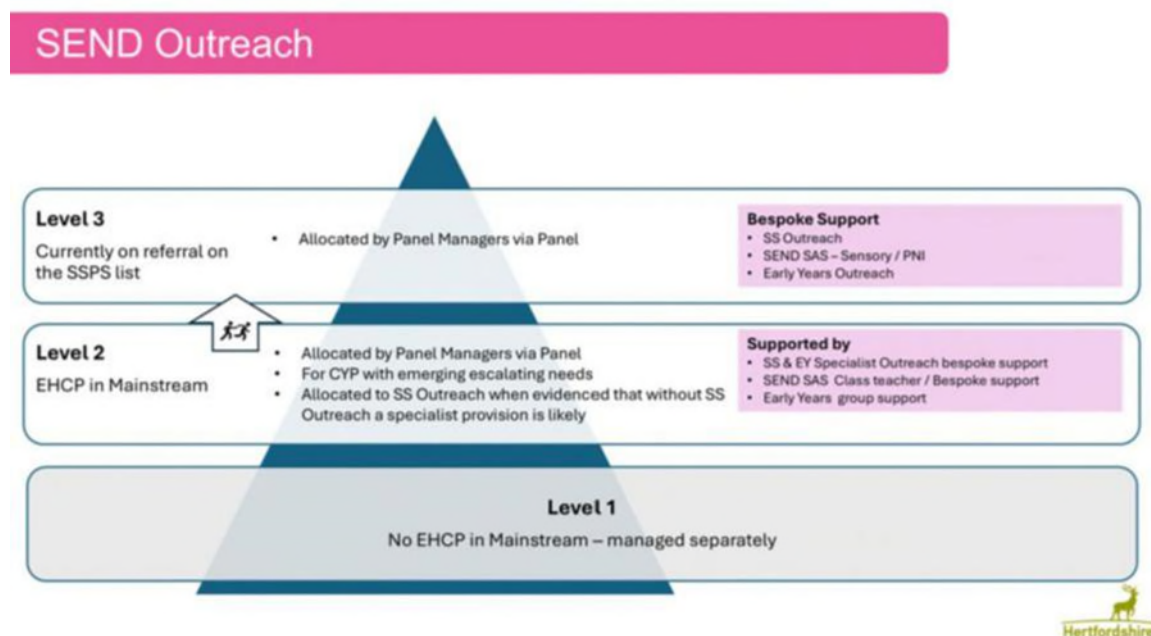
SEND Outreach

Level 3
Currently on referral on the SSPS list

• Allocated by Panel Managers via Panel

Bespoke Support
• SS Outreach
• SEND SAS – Sensory / PNI
• Early Years Outreach

Level 2
EHCP in Mainstream

• Allocated by Panel Managers via Panel
• For CYP with emerging escalating needs
• Allocated to SS Outreach when evidenced that without SS Outreach a specialist provision is likely

Supported by
• SS & EY Specialist Outreach bespoke support
• SEND SAS Class teacher / Bespoke support
• Early Years group support

Level 1
No EHCP in Mainstream – managed separately

Hertfordshire